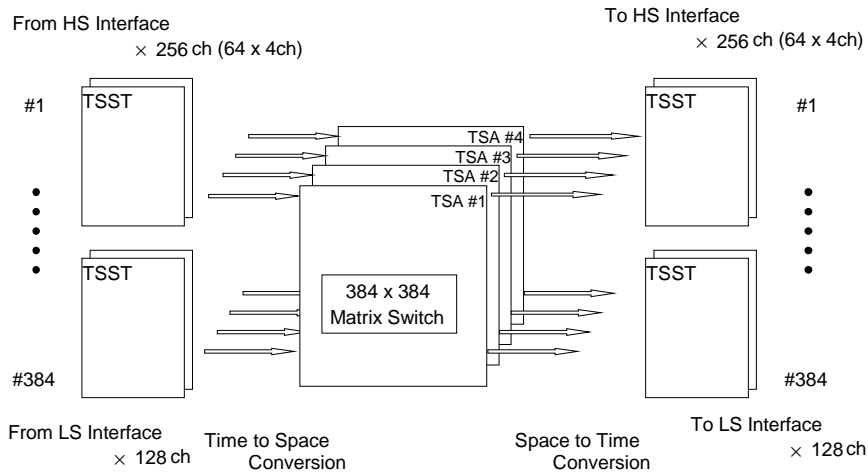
From HS Interface
$\times$ 256 ch (64 x 4ch)

To HS Interface
$\times$ 256 ch (64 x 4ch)

#1

TSST

TSA #4

TSA #3

TSA #2

TSA #1

TSST

#1

TSST

384 x 384
Matrix Switch

TSST

#384

#384

From LS Interface
$\times$ 128 ch

Time to Space
Conversion

Space to Time
Conversion

To LS Interface
$\times$ 128 ch